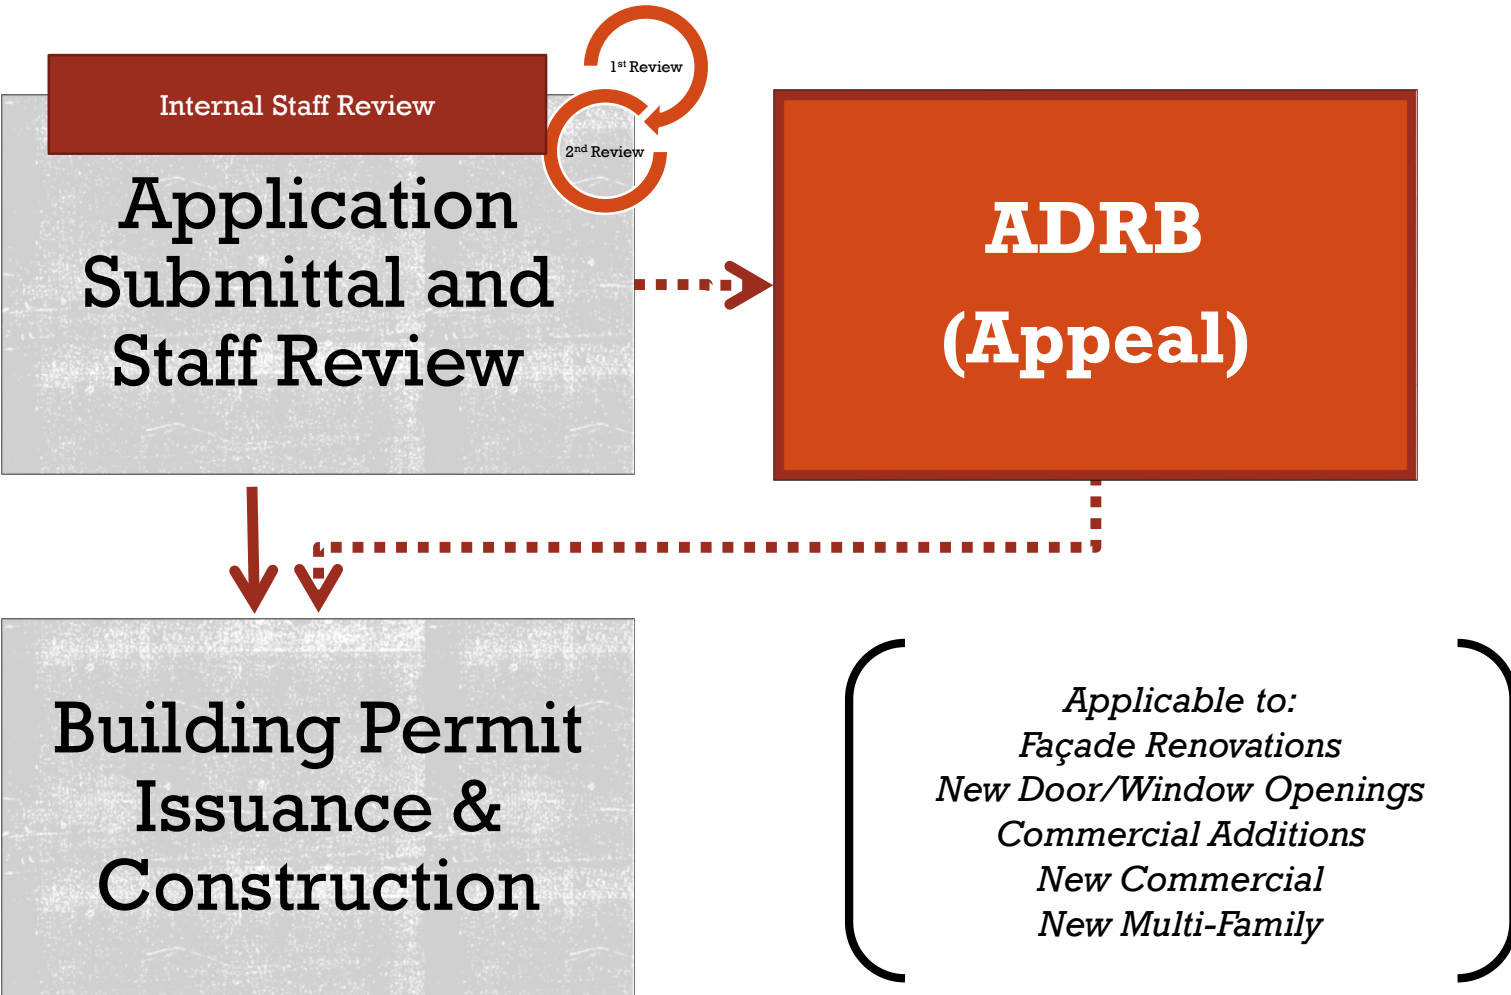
Internal Staff Review

1$^{st}$ Review

2$^{nd}$ Review

Application Submittal and Staff Review

ADRB (Appeal)

Building Permit Issuance & Construction

Applicable to:
Façade Renovations
New Door/Window Openings
Commercial Additions
New Commercial
New Multi-Family